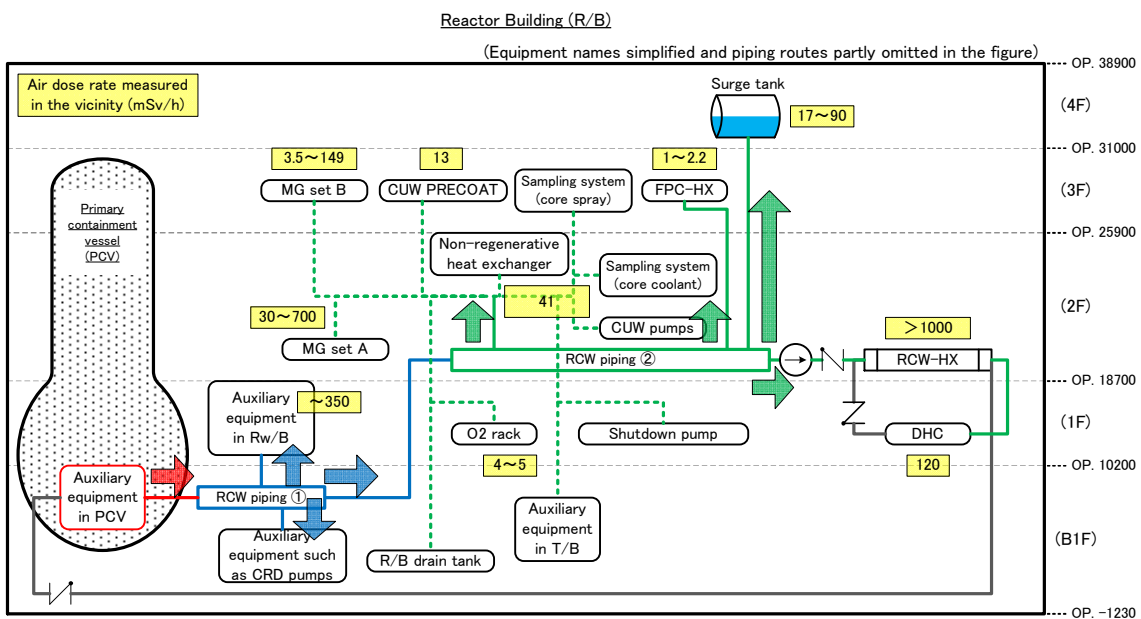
Reactor Building (R/B)

(Equipment names simplified and piping routes partly omitted in the figure)

OP. 38900

Air dose rate measured in the vicinity (mSv/h)

Surge tank

17〜90

(4F)

OP. 31000

3.5〜149

13

1〜2.2

MG set B

CUW PRECOAT

Sampling system (core spray)

FPC-HX

(3F)

Primary containment vessel (PCV)

OP. 25900

Non-regenerative heat exchanger

Sampling system (core coolant)

41

(2F)

30〜700

CUW pumps

＞1000

MG set A

RCW piping ②

RCW-HX

OP. 18700

Auxiliary equipment in Rw/B

〜350

(1F)

O2 rack

Shutdown pump

DHC

4〜5

120

OP. 10200

Auxiliary equipment in PCV

RCW piping ①

Auxiliary equipment in T/B

Auxiliary equipment such as CRD pumps

(B1F)

R/B drain tank

OP. -1230